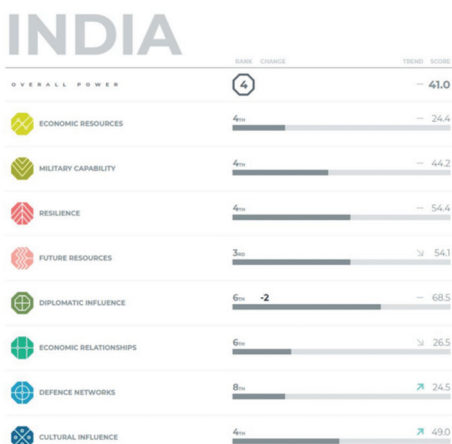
INDIA

RANK CHANGE TREND SCORE

OVERALL POWER 4 — 41.0

ECONOMIC RESOURCES 4TH — 24.4

MILITARY CAPABILITY 4TH — 44.2

RESILIENCE 4TH — 54.4

FUTURE RESOURCES 3RD ↘ 54.1

DIPLOMATIC INFLUENCE 6TH -2 — 68.5

ECONOMIC RELATIONSHIPS 6TH ↘ 26.5

DEFENCE NETWORKS 8TH ↗ 24.5

CULTURAL INFLUENCE 4TH ↗ 49.0